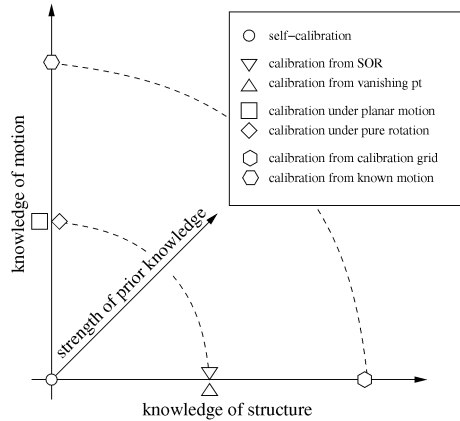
self−calibration
calibration from SOR
calibration from vanishing pt
calibration under planar motion
calibration under pure rotation
calibration from calibration grid
calibration from known motion

knowledge of motion
strength of prior knowledge
knowledge of structure